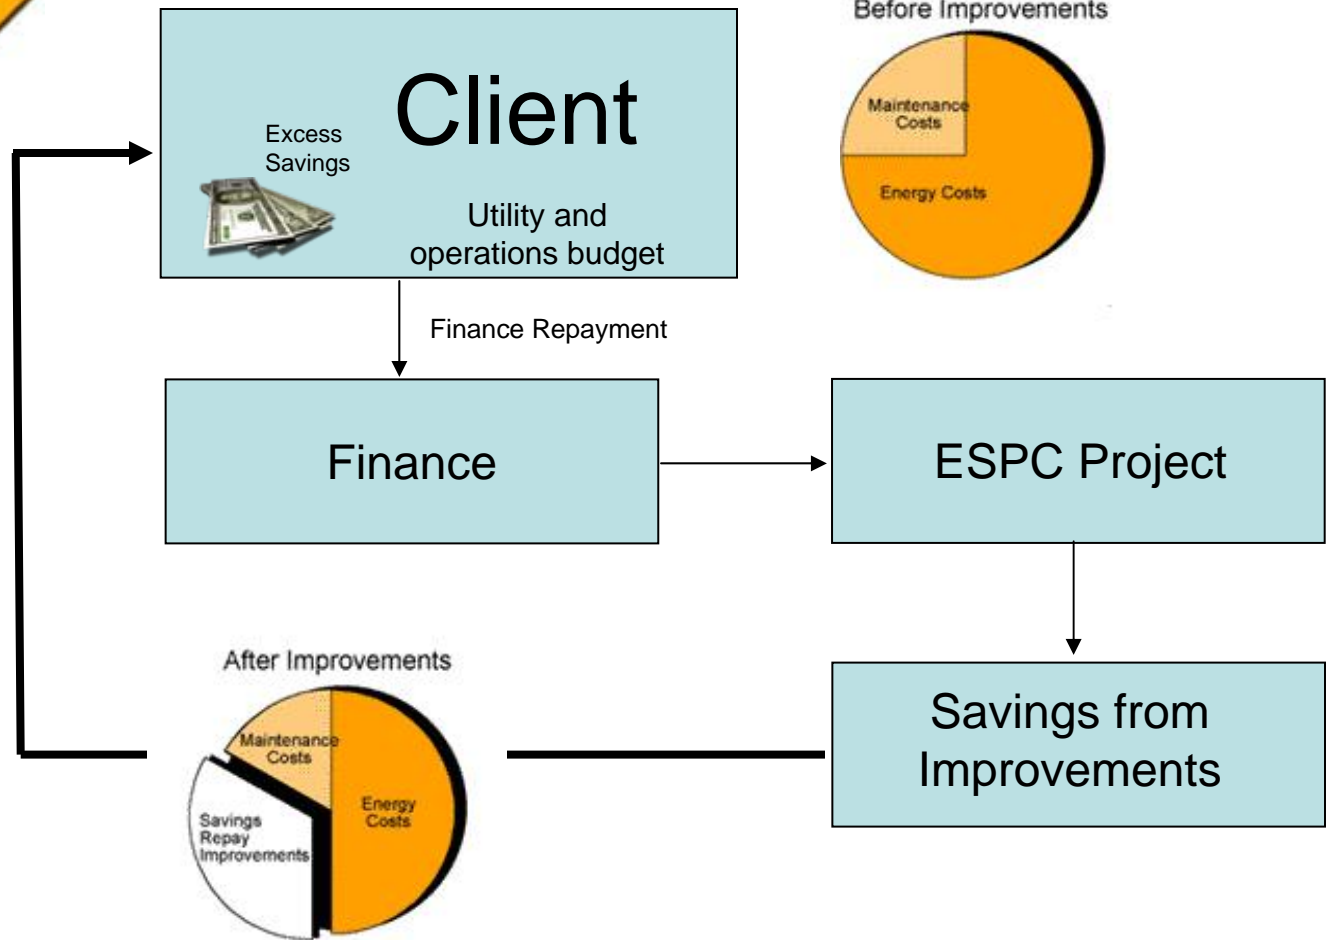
Client

Excess Savings

Utility and operations budget

Before Improvements

Maintenance Costs

Energy Costs

Finance Repayment

Finance

ESPC Project

After Improvements

Maintenance Costs

Energy Costs

Savings Repay Improvements

Savings from Improvements